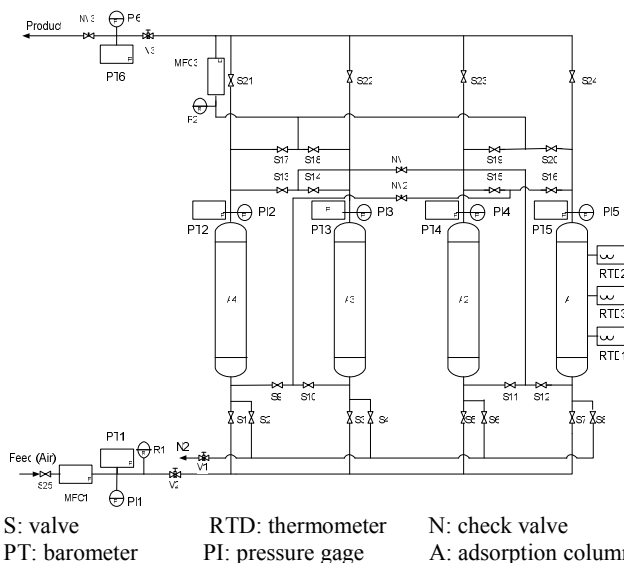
Product
NV3
P6
V3
P16
MFC3
S21
F2
S22
S23
S24
S17
S18
NV
S19
S20
S13
S14
NV2
S15
S16
P12
PI2
P13
PI3
P14
PI4
P15
PI5
RTD2
RTD3
RTD1
A4
A3
A2
A
S9
S10
S11
S12
S1
S2
S3
S4
S5
S6
S7
S8
Feed (Air)
S25
MFC1
P11
R1
PI1
N2
V1
V2

S: valve RTD: thermometer N: check valve
PT: barometer PI: pressure gage A: adsorption column